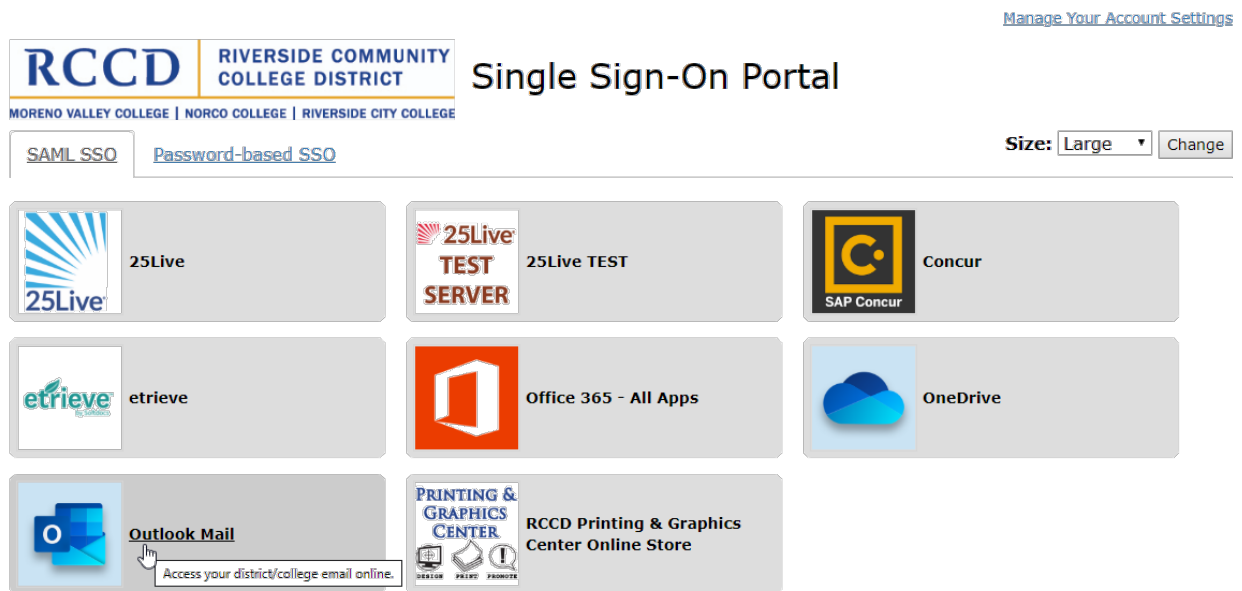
Manage Your Account Settings

RCCD | RIVERSIDE COMMUNITY COLLEGE DISTRICT
MORENO VALLEY COLLEGE | NORCO COLLEGE | RIVERSIDE CITY COLLEGE

Single Sign-On Portal

SAML SSO
Password-based SSO

Size: Large
Change

25Live
25Live

25Live TEST SERVER
25Live TEST

C
SAP Concur
Concur

etrieve
etrieve

Office 365 - All Apps

OneDrive

O
Outlook Mail
Access your district/college email online.

PRINTING & GRAPHICS CENTER
DESIGN PRINT PROMOTE
RCCD Printing & Graphics Center Online Store